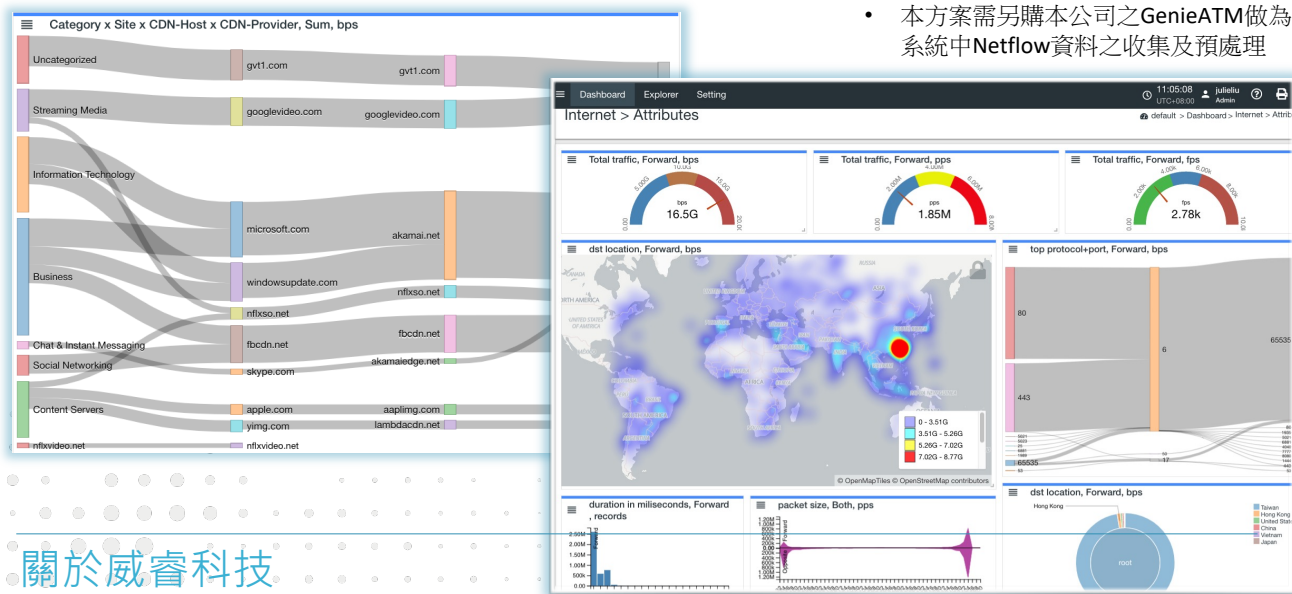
Category x Site x CDN-Host x CDN-Provider, Sum, bps

Uncategorized
Streaming Media
Information Technology
Business
Chat & Instant Messaging
Social Networking
Content Servers
nflxvideo.net

gvt1.com
googlevideo.com
microsoft.com
windowsupdate.com
nflxso.net
fbcdn.net
skype.com
apple.com
yimg.com
nflxvideo.net

gvt1.com
googlevideo.com
akamai.net
nflxso.net
fbcdn.net
akamaiedge.net
aaplimg.com
lambdacdn.net

• 本方案需另購本公司之GenieATM做為系統中Netflow資料之收集及預處理

Dashboard Explorer Setting
11:05:08 UTC+08:00 julieliu Admin

Internet > Attributes
default > Dashboard > Internet > Attrib

Total traffic, Forward, bps
bps 16.5G

Total traffic, Forward, pps
pps 1.85M

Total traffic, Forward, fps
fps 2.78k

dst location, Forward, bps
0 - 3.51G
3.51G - 5.26G
5.26G - 7.02G
7.02G - 8.77G
© OpenMapTiles © OpenStreetMap contributors

top protocol+port, Forward, bps
80
443
6
65535
17

duration in miliseconds, Forward, records

packet size, Both, pps

dst location, Forward, bps
Hong Kong
root
Taiwan
Hong Kong
United States
China
Vietnam
Japan

關於威睿科技